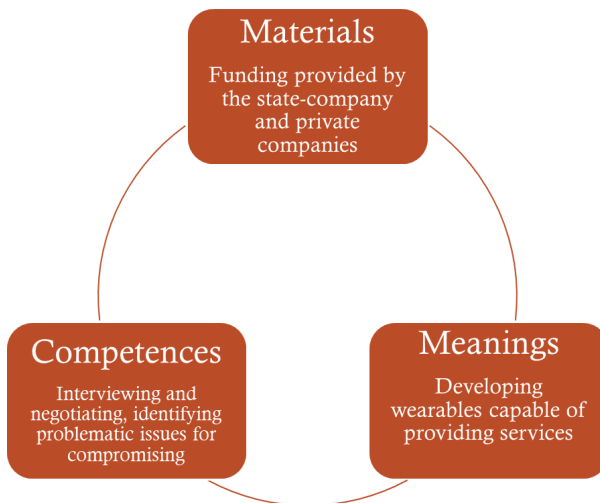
Materials

Funding provided by the state-company and private companies

Competences

Interviewing and negotiating, identifying problematic issues for compromising

Meanings

Developing wearables capable of providing services